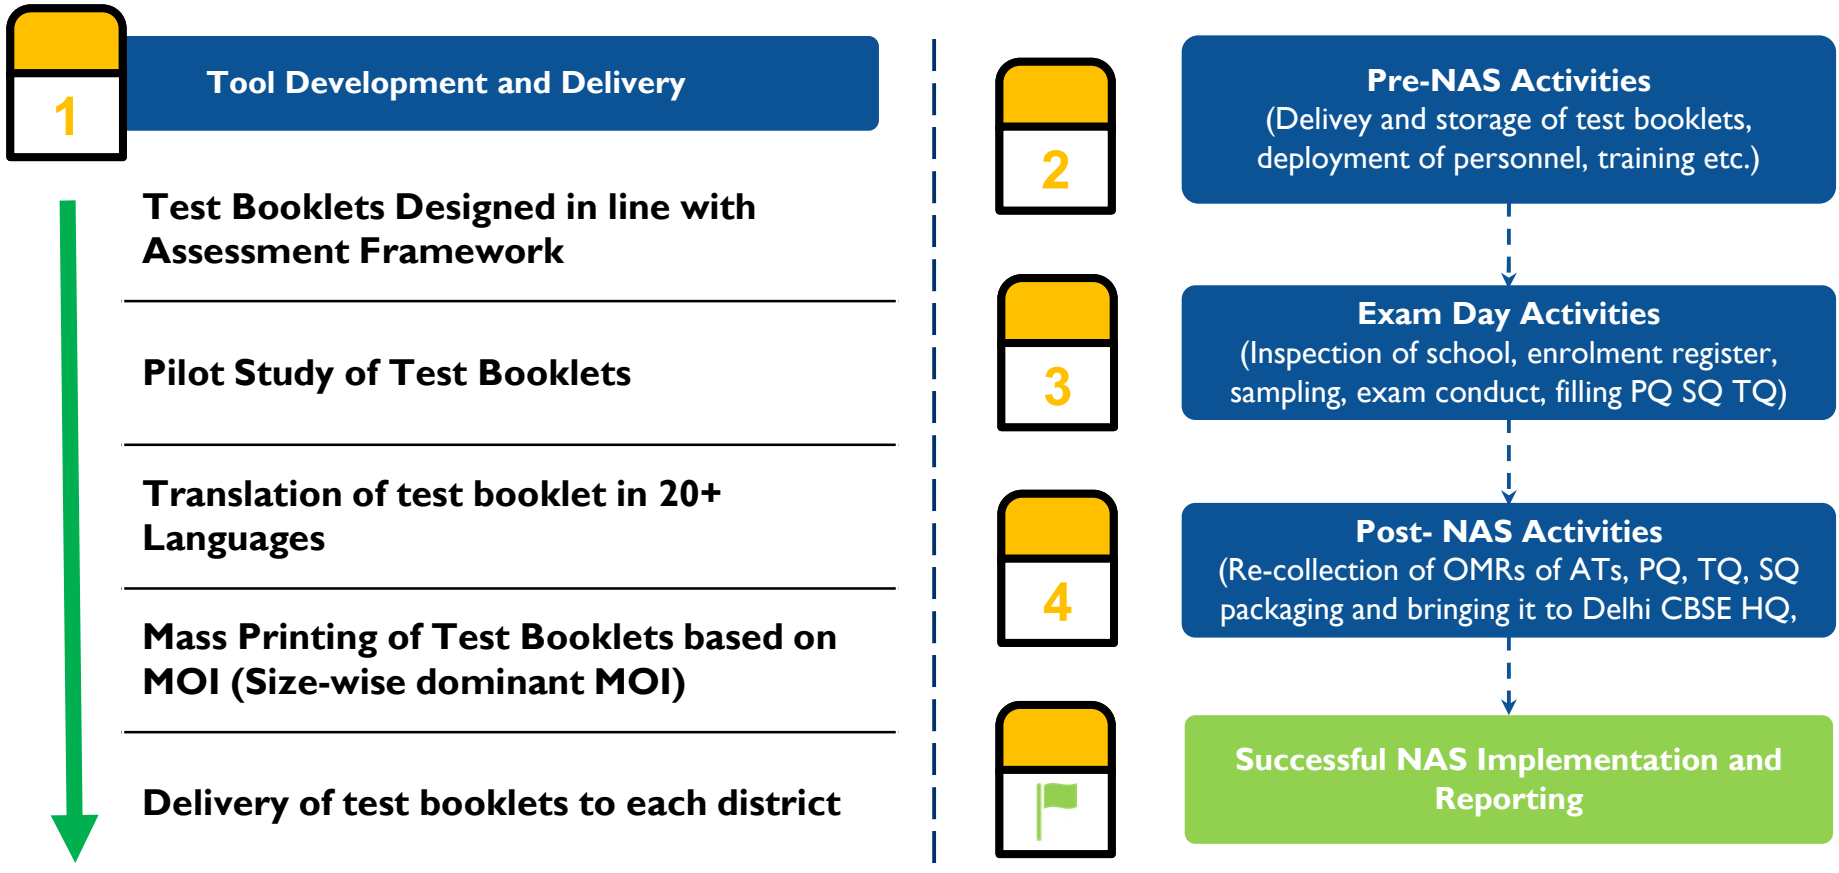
1

Tool Development and Delivery

Test Booklets Designed in line with Assessment Framework

Pilot Study of Test Booklets

Translation of test booklet in 20+ Languages

Mass Printing of Test Booklets based on MOI (Size-wise dominant MOI)

Delivery of test booklets to each district

2

Pre-NAS Activities
(Delivey and storage of test booklets, deployment of personnel, training etc.)

3

Exam Day Activities
(Inspection of school, enrolment register, sampling, exam conduct, filling PQ SQ TQ)

4

Post- NAS Activities
(Re-collection of OMRs of ATs, PQ, TQ, SQ packaging and bringing it to Delhi CBSE HQ,

Successful NAS Implementation and Reporting